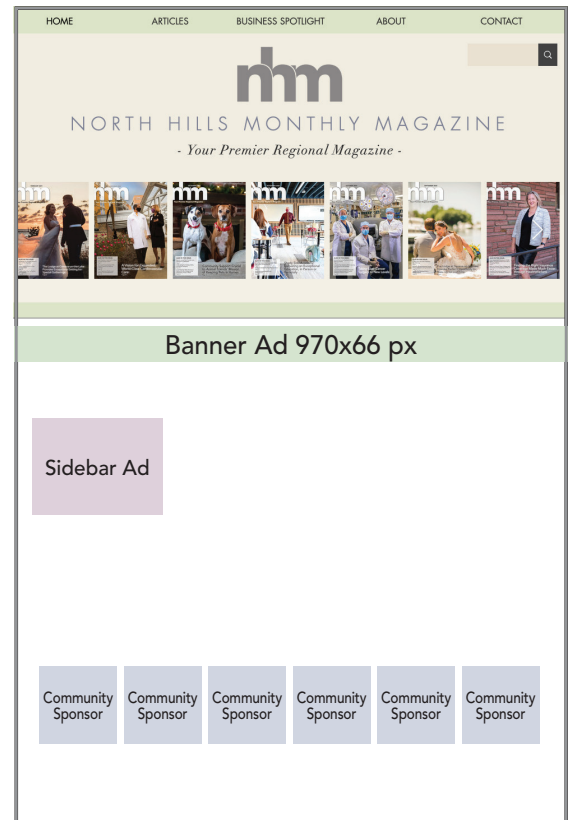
HOME ARTICLES BUSINESS SPOTLIGHT ABOUT CONTACT

nhm

NORTH HILLS MONTHLY MAGAZINE

- Your Premier Regional Magazine -

nhm nhm nhm nhm nhm nhm nhm

Banner Ad 970x66 px

Sidebar Ad

Community Sponsor

Community Sponsor

Community Sponsor

Community Sponsor

Community Sponsor

Community Sponsor